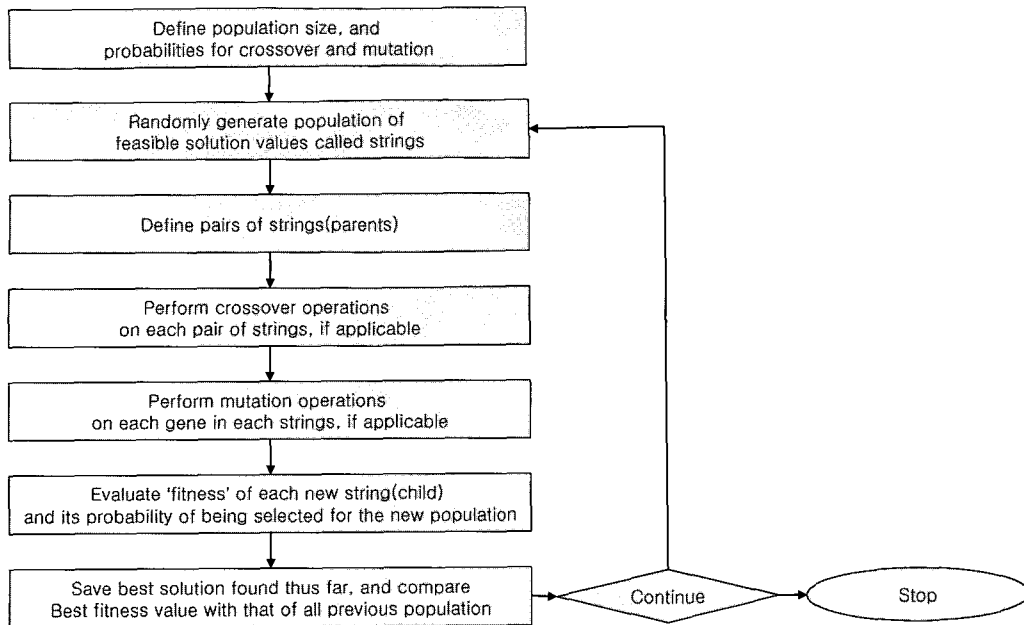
Define population size, and probabilities for crossover and mutation

Randomly generate population of feasible solution values called strings

Define pairs of strings(parents)

Perform crossover operations on each pair of strings, if applicable

Perform mutation operations on each gene in each strings, if applicable

Evaluate 'fitness' of each new string(child) and its probability of being selected for the new population

Save best solution found thus far, and compare Best fitness value with that of all previous population

Continue

Stop